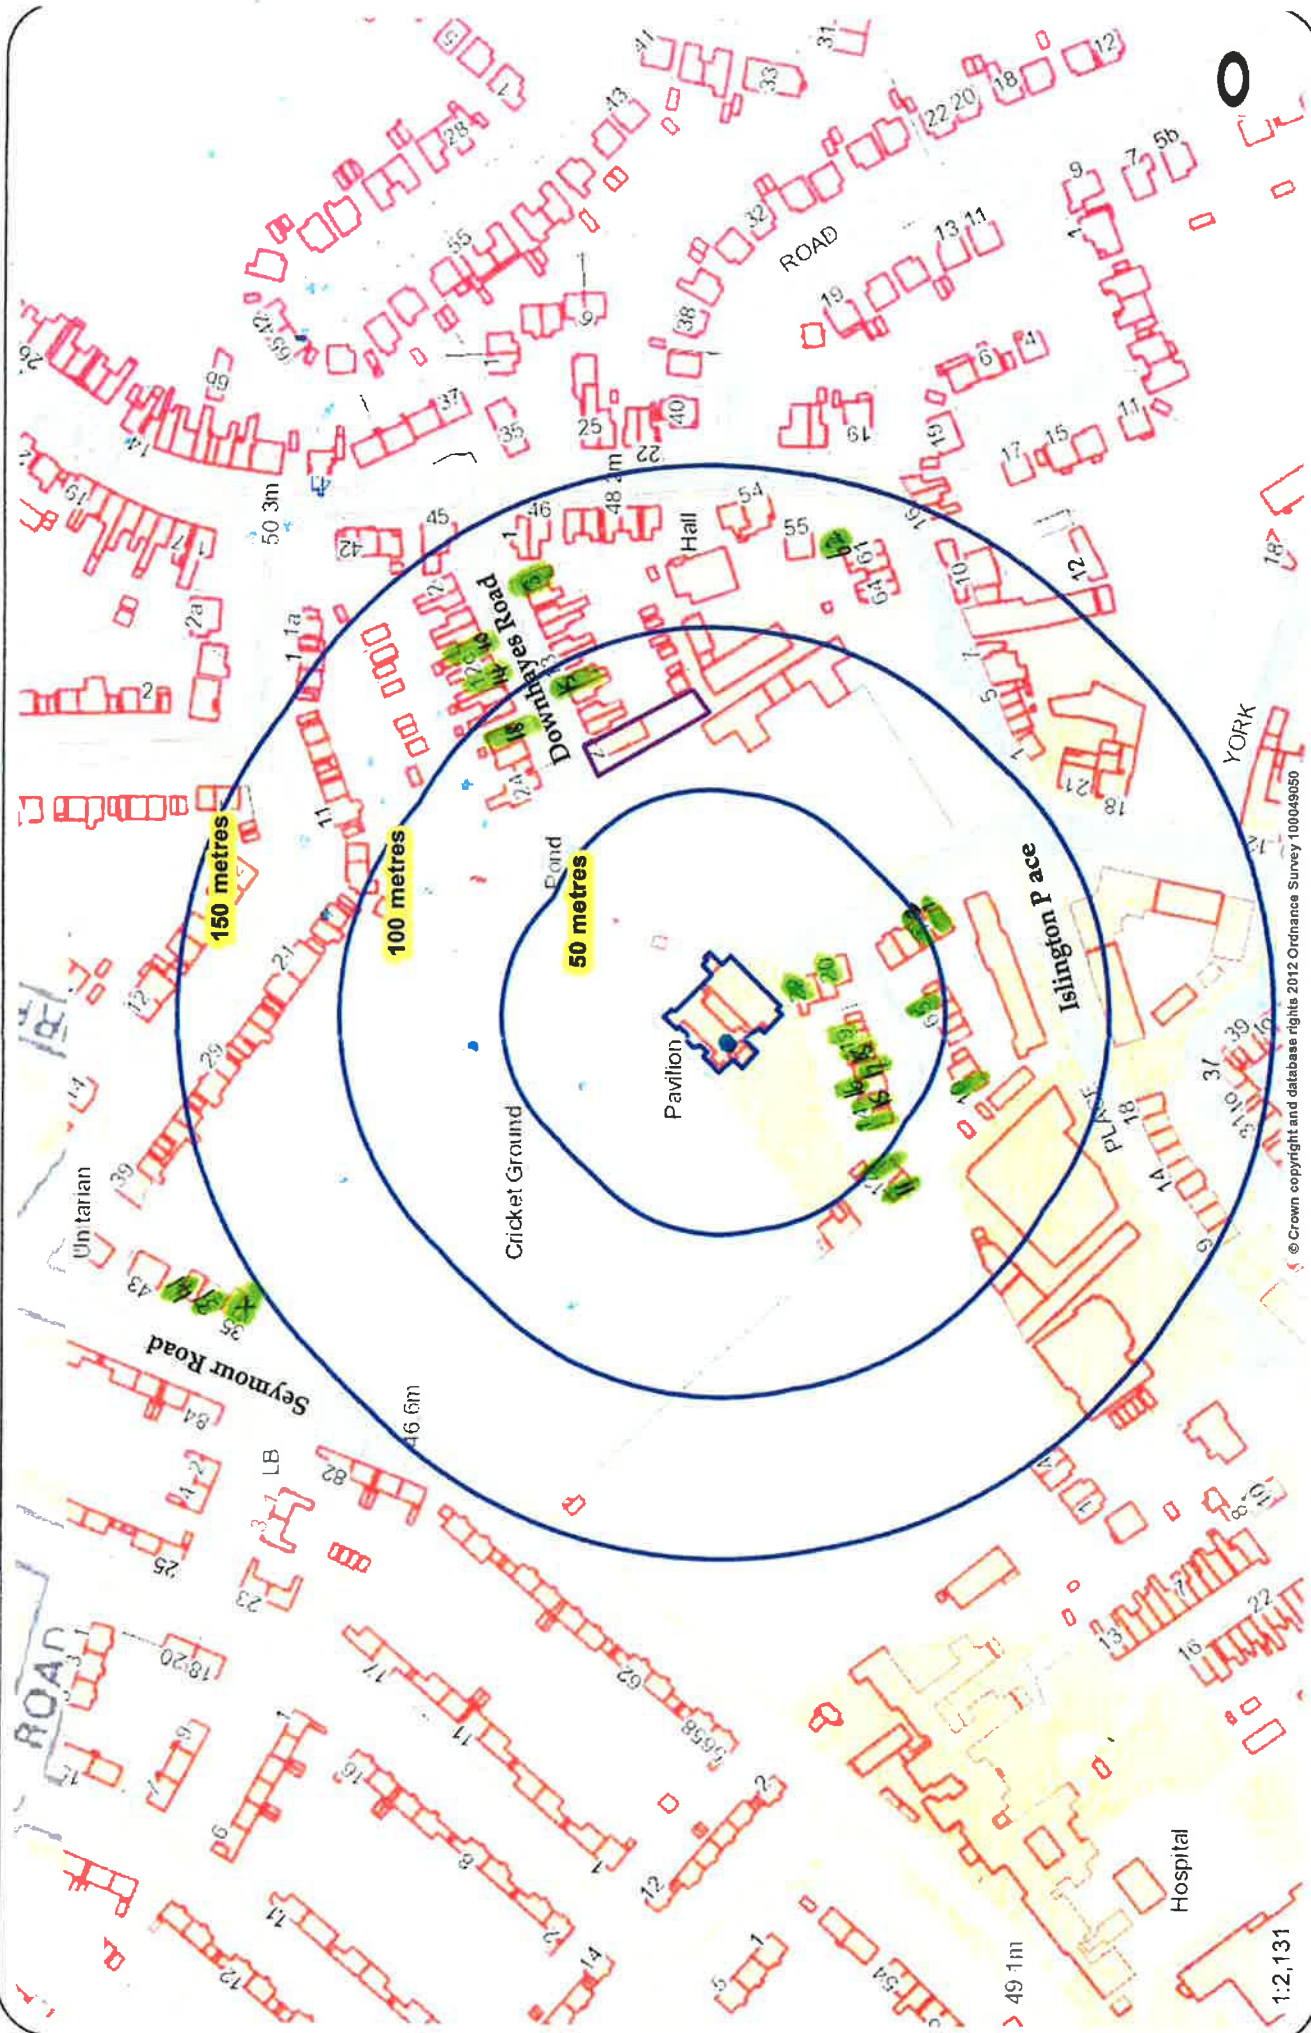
150 metres
100 metres
50 metres
Pond
Pavilion
Cricket Ground
Downhayes Road
Islington Place
Seymour Road
Unitarian
Hall
ROAD
YORK
PLACE
Hospital
ROAD
50 3m
48 2m
46 6m
49 1m
LB
1:2,131
© Crown copyright and database rights 2012 Ordnance Survey 100049050